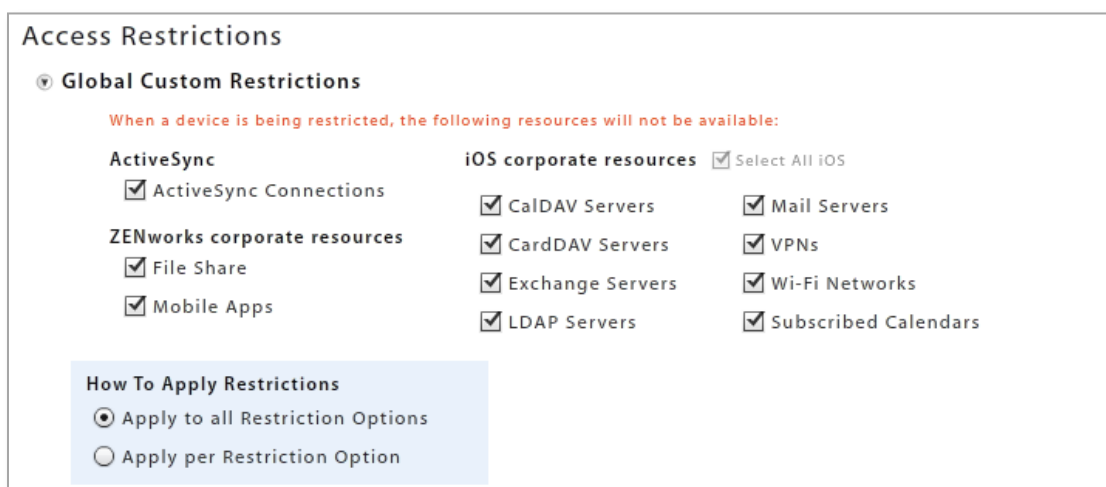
Access Restrictions

Global Custom Restrictions

When a device is being restricted, the following resources will not be available:

ActiveSync

ActiveSync Connections

ZENworks corporate resources

File Share

Mobile Apps

iOS corporate resources Select All iOS

CalDAV Servers

CardDAV Servers

Exchange Servers

LDAP Servers

Mail Servers

VPNs

Wi-Fi Networks

Subscribed Calendars

How To Apply Restrictions

Apply to all Restriction Options

Apply per Restriction Option